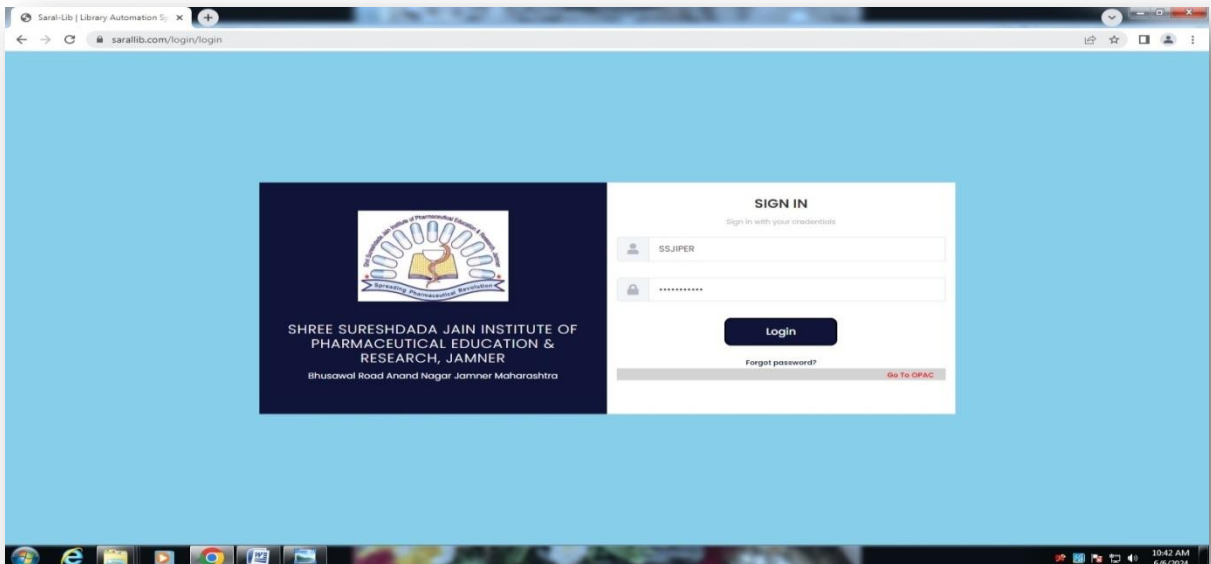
Saral-Lib | Library Automation Sy ×

sarallib.com/login/login

Spreading Pharmaceutical Revolution

SHREE SURESHDADA JAIN INSTITUTE OF PHARMACEUTICAL EDUCATION & RESEARCH, JAMNER

Bhusawal Road Anand Nagar Jamner Maharashtra

SIGN IN

Sign in with your credentials

SSJIPER

•••••••••••

Login

Forgot password?

Go To OPAC

10:42 AM
6/6/2024